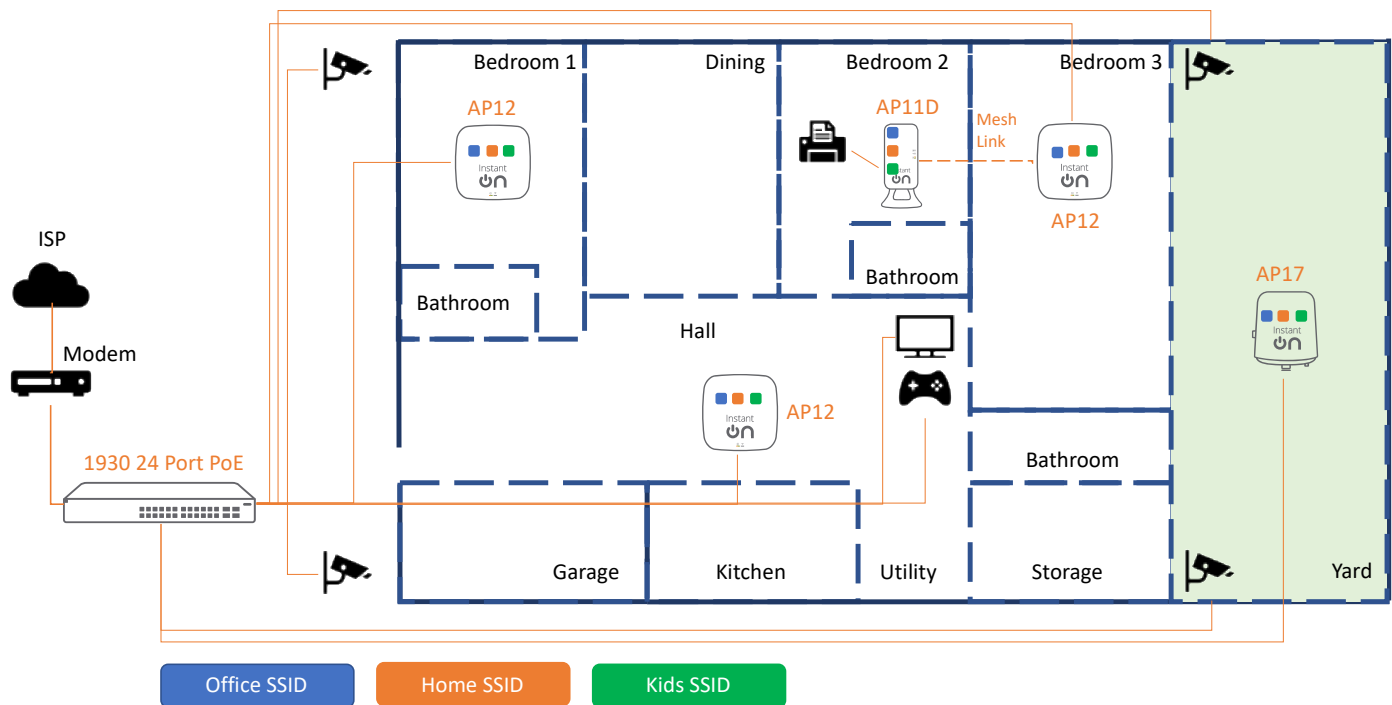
Bedroom 1

Dining

Bedroom 2

Bedroom 3

AP12

AP11D

Mesh Link

Instant

AP12

ISP

Bathroom

AP17

Bathroom

Hall

Modem

AP12

1930 24 Port PoE

Bathroom

Garage

Kitchen

Utility

Storage

Yard

Office SSID

Home SSID

Kids SSID